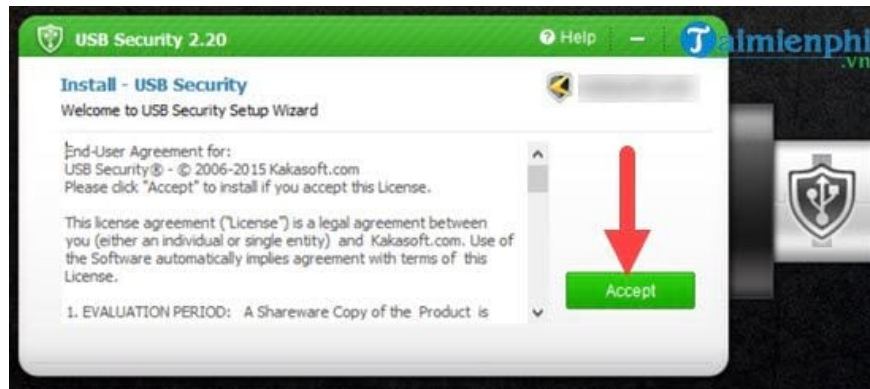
USB Security 2.20

Help

Taimienphi .vn

Install - USB Security

Welcome to USB Security Setup Wizard

End-User Agreement for:
USB Security® - © 2006-2015 Kakasoft.com
Please click "Accept" to install if you accept this License.

This license agreement ("License") is a legal agreement between you (either an individual or single entity) and Kakasoft.com. Use of the Software automatically implies agreement with terms of this License.

1. EVALUATION PERIOD: A Shareware Copy of the Product is

Accept